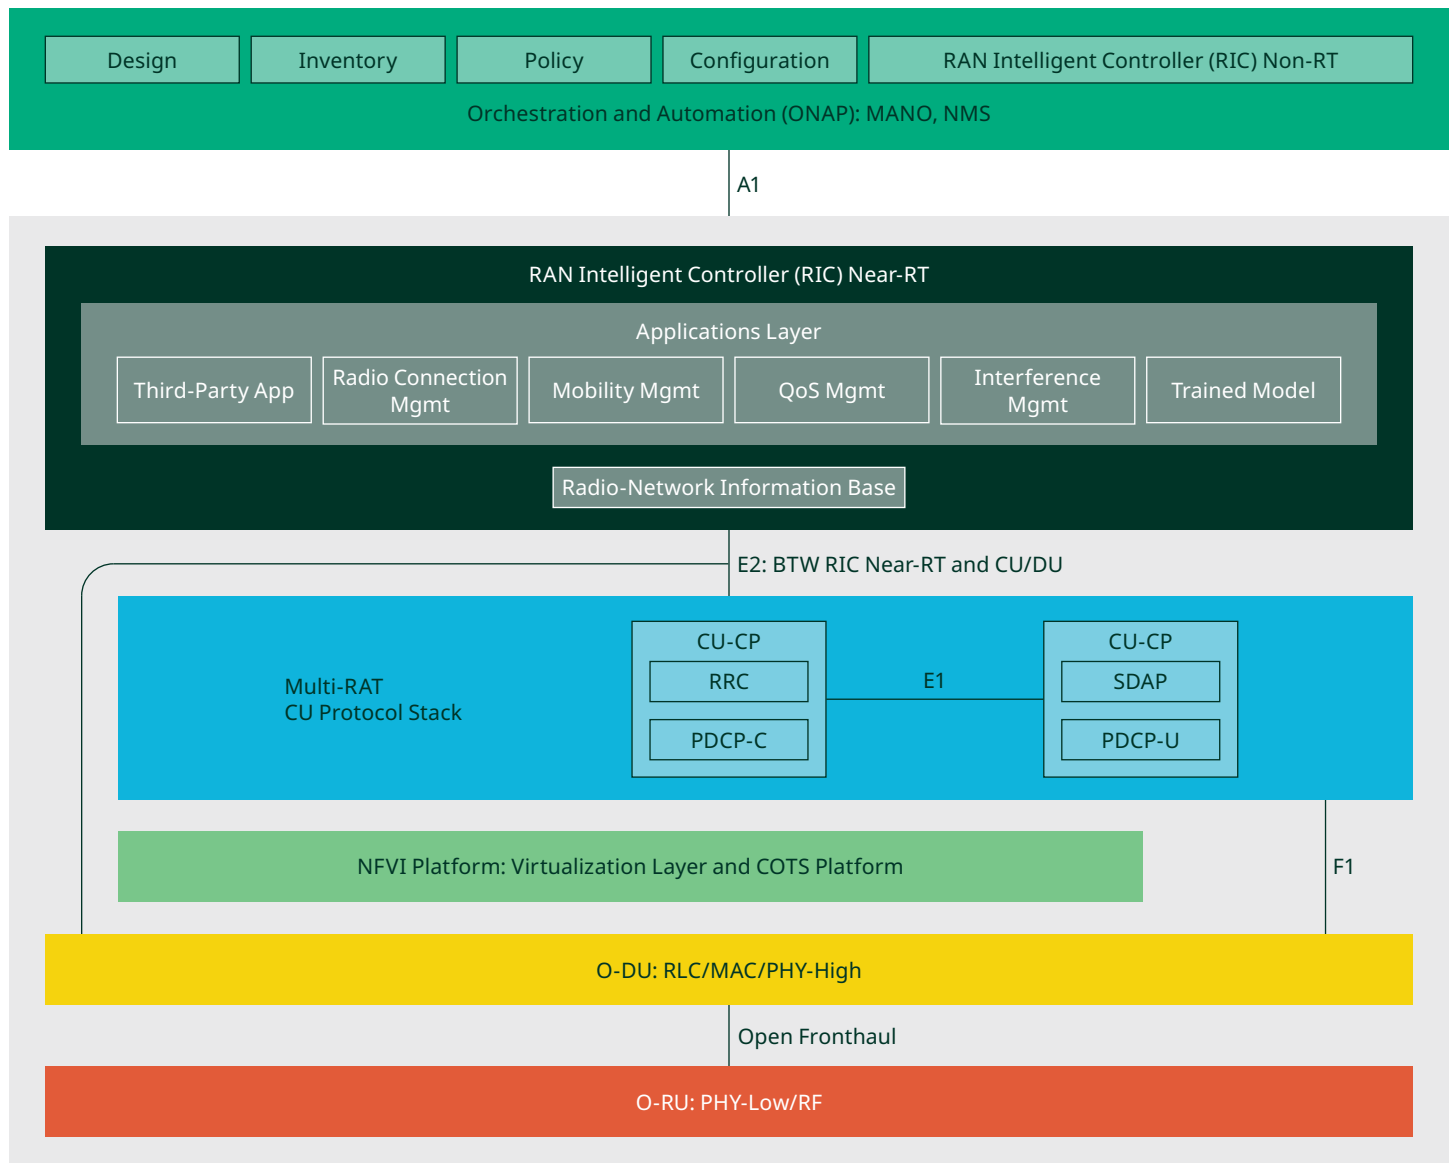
Design

Inventory

Policy

Configuration

RAN Intelligent Controller (RIC) Non-RT

Orchestration and Automation (ONAP): MANO, NMS

A1

RAN Intelligent Controller (RIC) Near-RT

Applications Layer

Third-Party App

Radio Connection Mgmt

Mobility Mgmt

QoS Mgmt

Interference Mgmt

Trained Model

Radio-Network Information Base

E2: BTW RIC Near-RT and CU/DU

Multi-RAT CU Protocol Stack

CU-CP

RRC

PDCP-C

E1

CU-CP

SDAP

PDCP-U

NFVI Platform: Virtualization Layer and COTS Platform

F1

O-DU: RLC/MAC/PHY-High

Open Fronthaul

O-RU: PHY-Low/RF